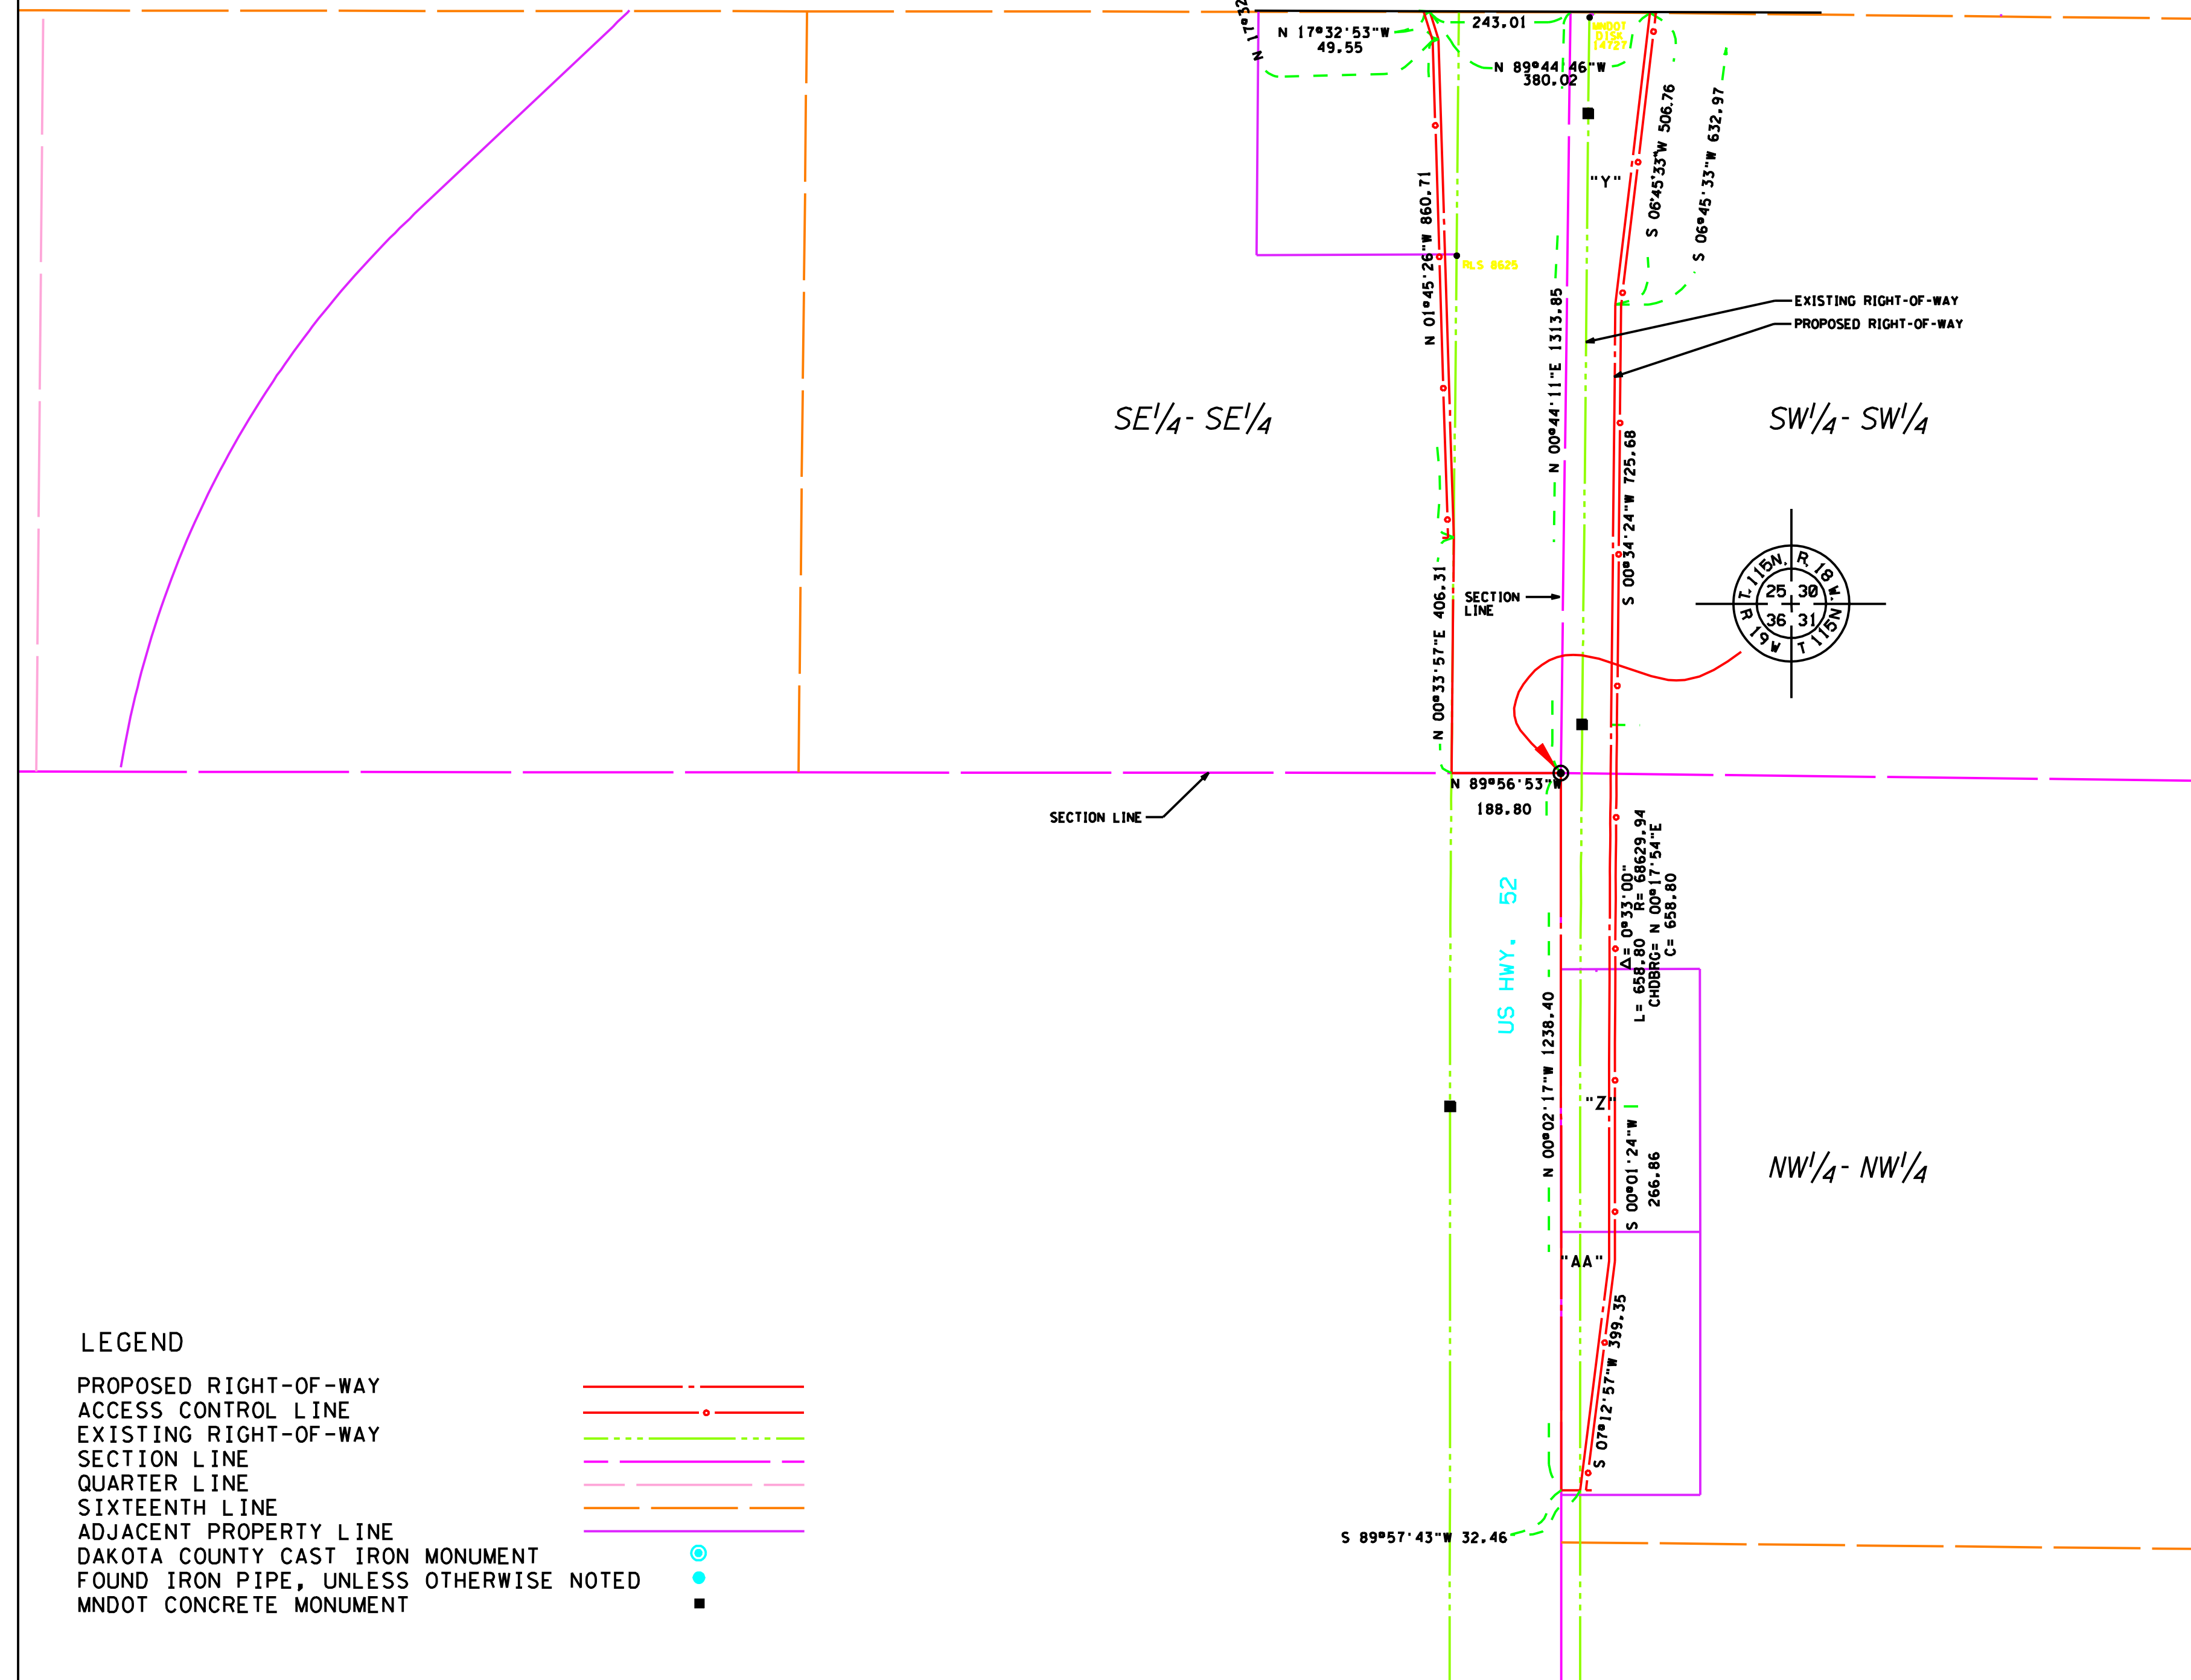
N 17°32
N 17°32'53"W
49.55
243.01
MNDOT DISK 14727
N 89°44'46"W
380.02
S 06°45'33"W 506.76
S 06°45'33"W 632.97
"Y"
N 01°45'26"W 860.71
RLS 8625
EXISTING RIGHT-OF-WAY
PROPOSED RIGHT-OF-WAY
N 00°44'11"E 1313.85
SE$^1/_4$- SE$^1/_4$
SW$^1/_4$- SW$^1/_4$
S 00°34'24"W 725.68
T.115N. R.18W.
25 30
36 31
R.19W. T.115N.
SECTION LINE
N 00°33'57"E 406.31
N 89°56'53"W
188.80
SECTION LINE
US HWY. 52
Δ= 0°33'00"
R= 68629.94
CHDBRG= N 00°17'54"E
L= 658.80
C= 658.80
N 00°02'17"W 1238.40
"Z"
NW$^1/_4$- NW$^1/_4$
S 00°01'24"W
266.86
"AA"
S 07°12'57"W 399.35
S 89°57'43"W 32.46

LEGEND
PROPOSED RIGHT-OF-WAY
ACCESS CONTROL LINE
EXISTING RIGHT-OF-WAY
SECTION LINE
QUARTER LINE
SIXTEENTH LINE
ADJACENT PROPERTY LINE
DAKOTA COUNTY CAST IRON MONUMENT
FOUND IRON PIPE, UNLESS OTHERWISE NOTED
MNDOT CONCRETE MONUMENT